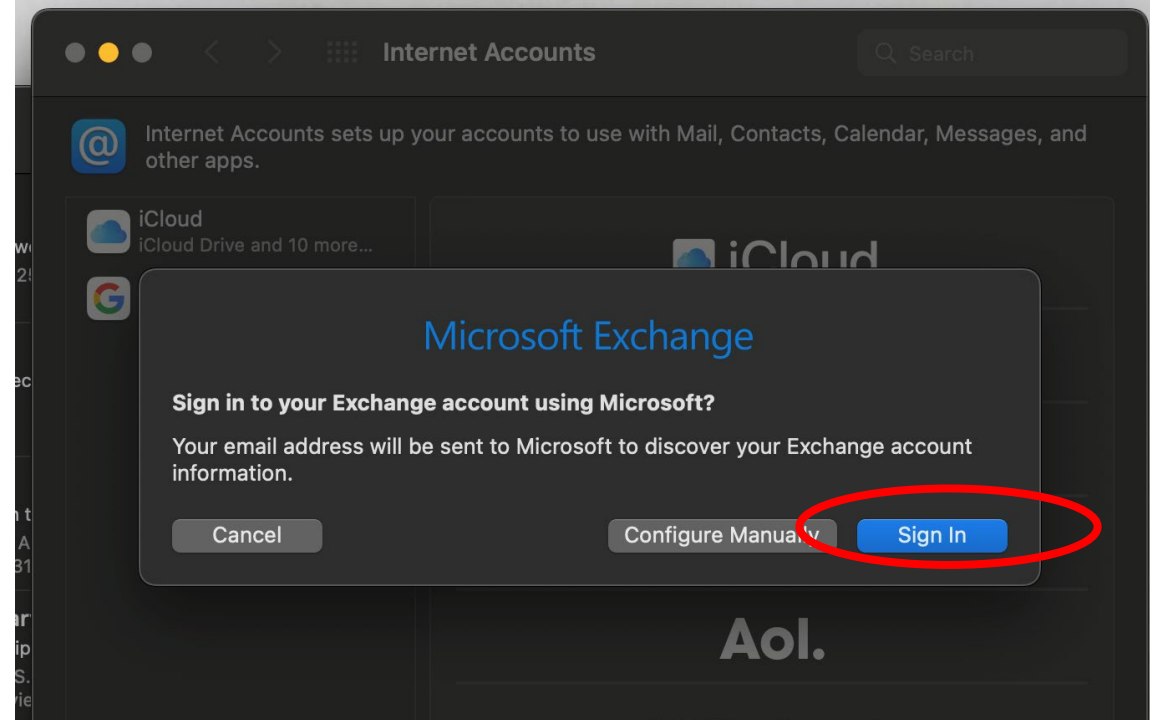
Internet Accounts

Search

Internet Accounts sets up your accounts to use with Mail, Contacts, Calendar, Messages, and other apps.

iCloud
iCloud Drive and 10 more...

iCloud

Microsoft Exchange

Sign in to your Exchange account using Microsoft?

Your email address will be sent to Microsoft to discover your Exchange account information.

Cancel

Configure Manually

Sign In

Aol.